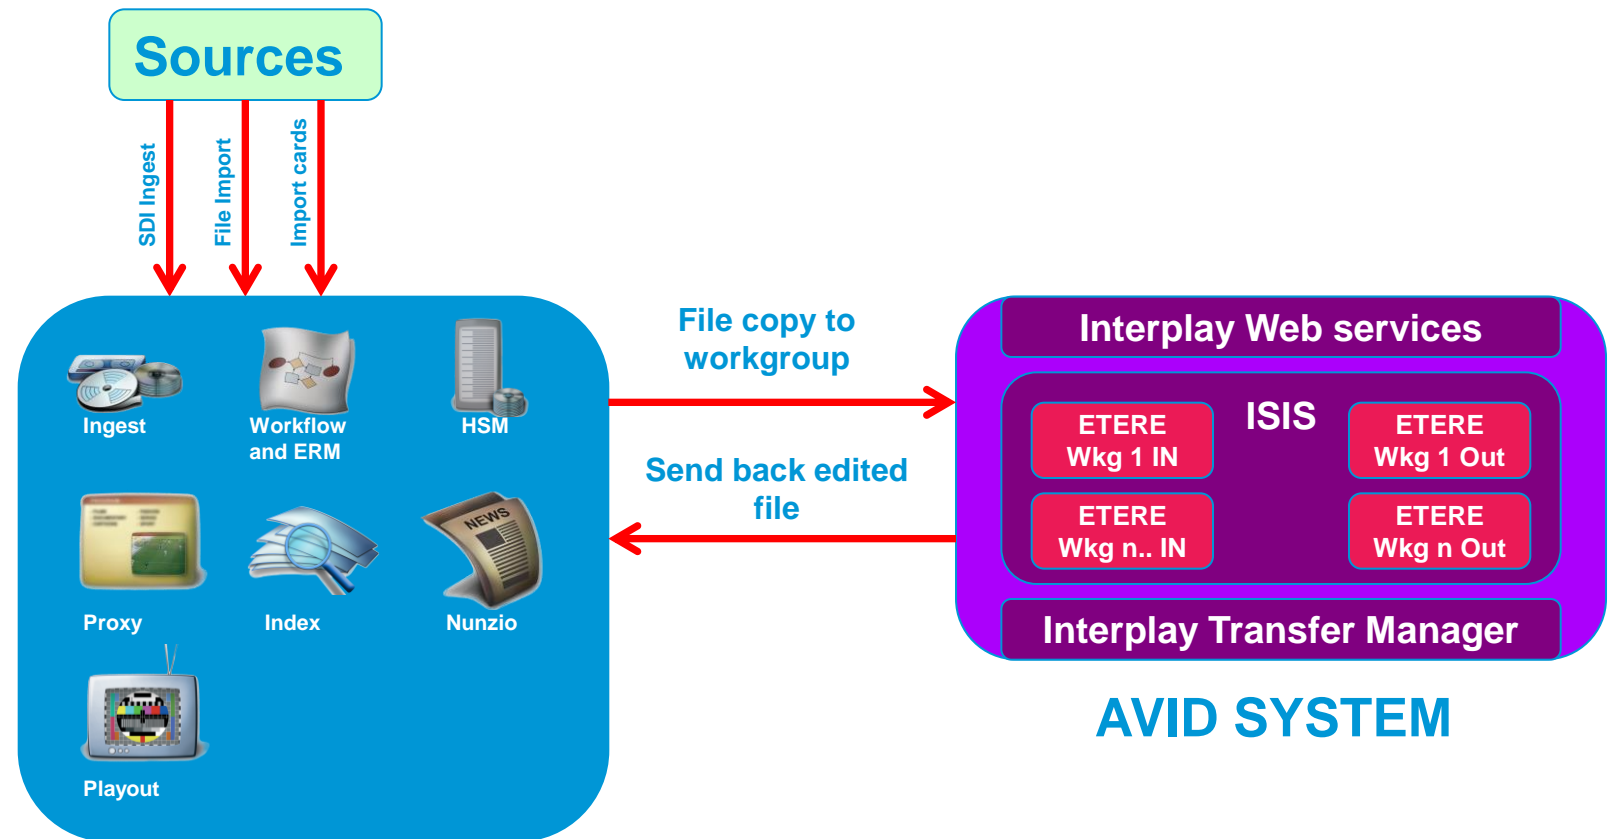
Sources

SDI Ingest

File Import

Import cards

Ingest

Workflow and ERM

HSM

Proxy

Index

NEWS

Nunzio

Playout

File copy to workgroup

Send back edited file

Interplay Web services

ISIS

ETERE Wkg 1 IN

ETERE Wkg 1 Out

ETERE Wkg n.. IN

ETERE Wkg n Out

Interplay Transfer Manager

AVID SYSTEM